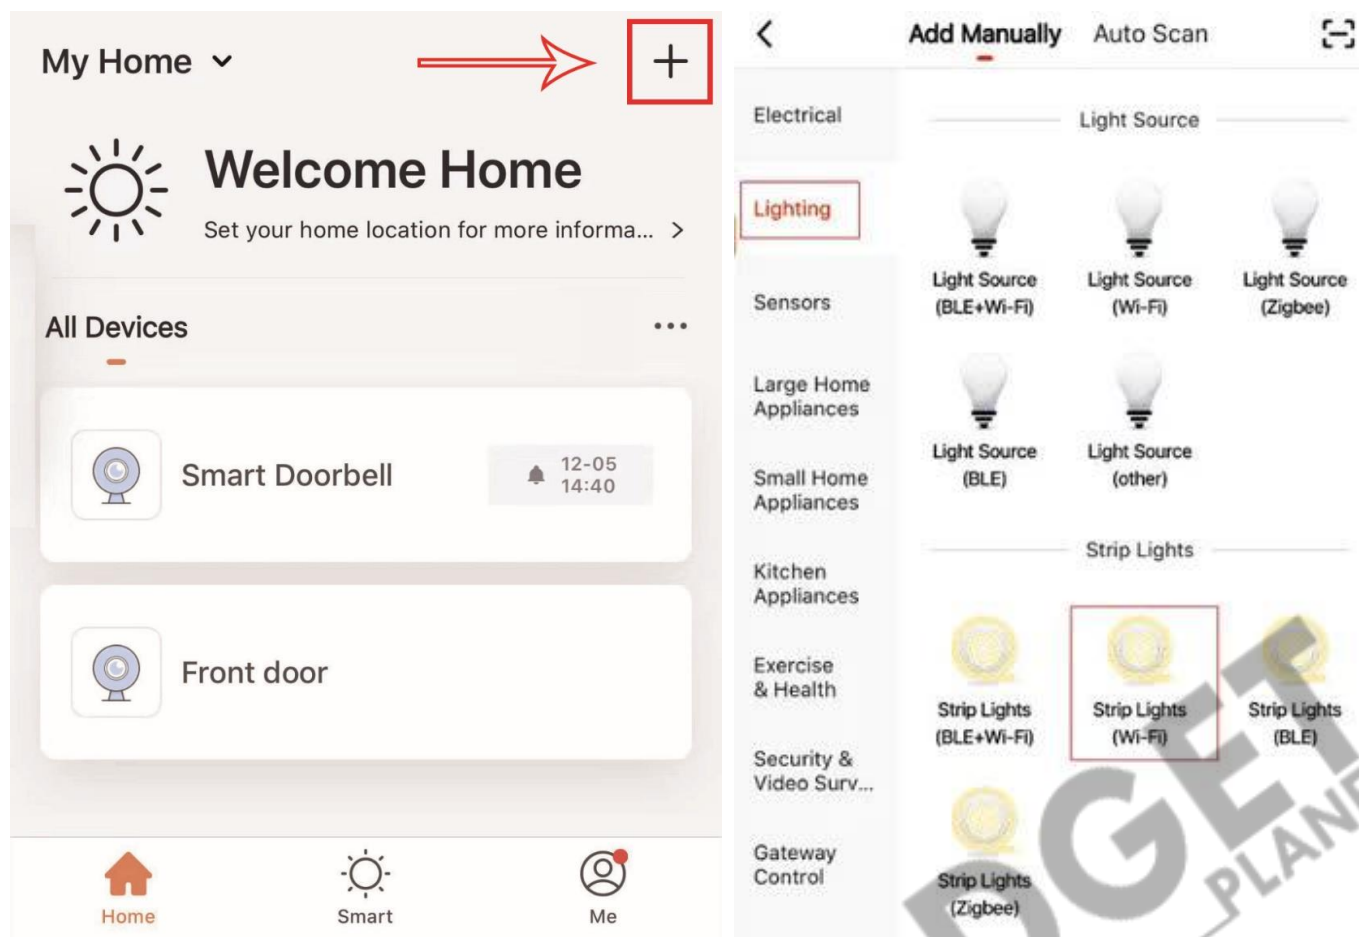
My Home

+

Welcome Home

Set your home location for more informa... >

All Devices

...

Smart Doorbell

12-05
14:40

Front door

Home

Smart

Me

<

Add Manually

Auto Scan

Electrical

Lighting

Sensors

Large Home Appliances

Small Home Appliances

Kitchen Appliances

Exercise & Health

Security & Video Surv...

Gateway Control

Light Source

Light Source (BLE+Wi-Fi)

Light Source (Wi-Fi)

Light Source (Zigbee)

Light Source (BLE)

Light Source (other)

Strip Lights

Strip Lights (BLE+Wi-Fi)

Strip Lights (Wi-Fi)

Strip Lights (BLE)

Strip Lights (Zigbee)

DGET PLAN